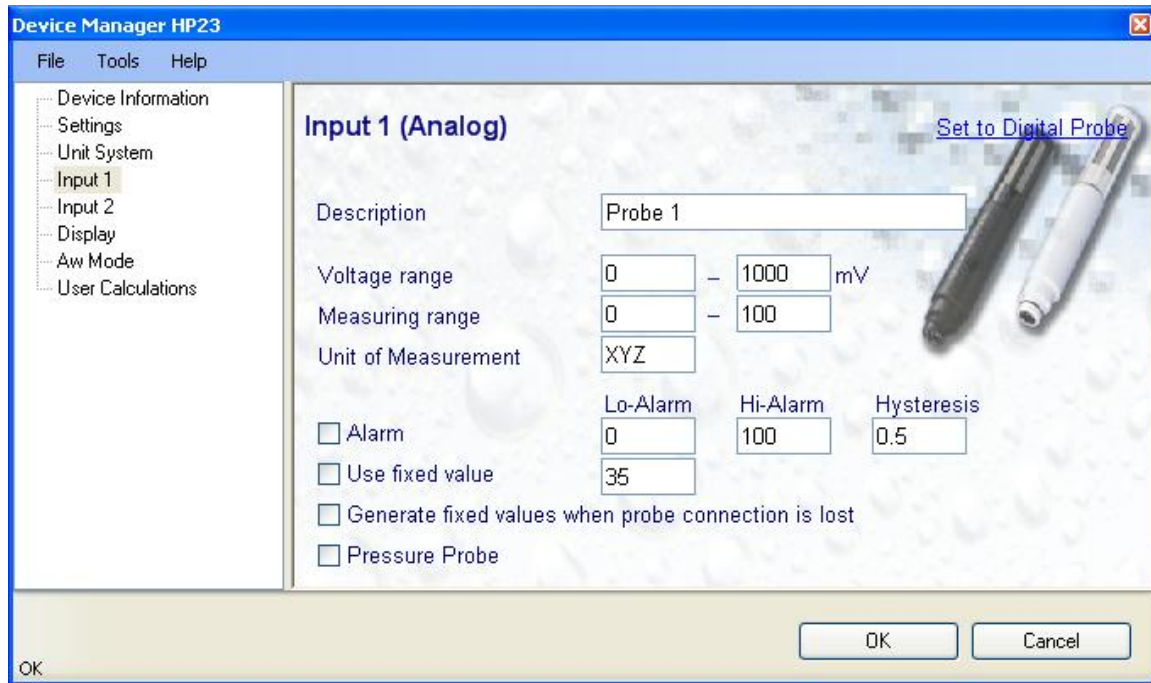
Device Manager HP23

File Tools Help

Device Information
Settings
Unit System
Input 1
Input 2
Display
Aw Mode
User Calculations

Input 1 (Analog)

Set to Digital Probe

Description Probe 1

Voltage range 0 – 1000 mV

Measuring range 0 – 100

Unit of Measurement XYZ

Lo-Alarm Hi-Alarm Hysteresis

Alarm 0 100 0.5

Use fixed value 35

Generate fixed values when probe connection is lost

Pressure Probe

OK Cancel

OK